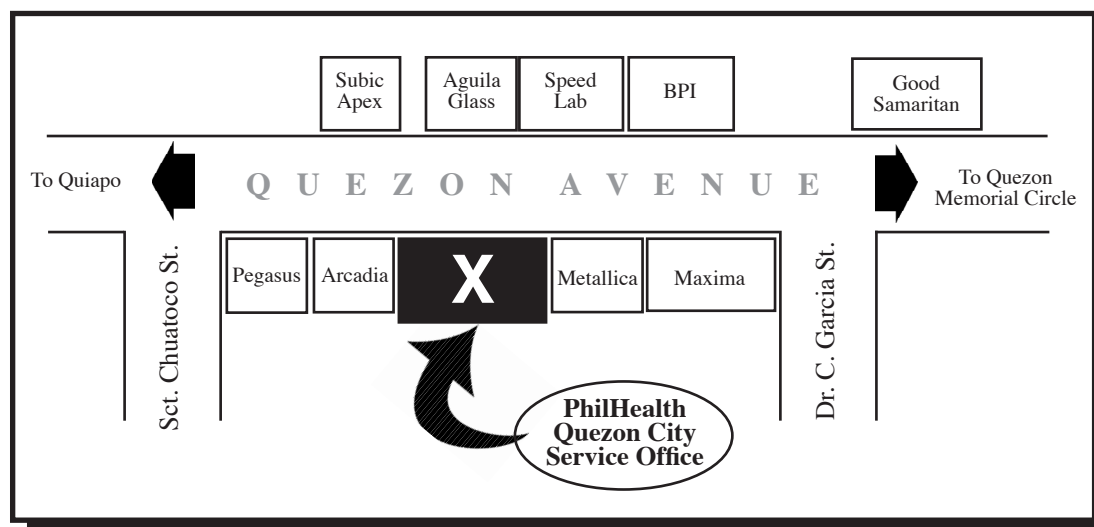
Subic Apex

Aguila Glass

Speed Lab

BPI

Good Samaritan

To Quiapo

QUEZON AVENUE

To Quezon Memorial Circle

Sct. Chuatoco St.

Pegasus

Arcadia

X

Metallica

Maxima

Dr. C. Garcia St.

PhilHealth Quezon City Service Office